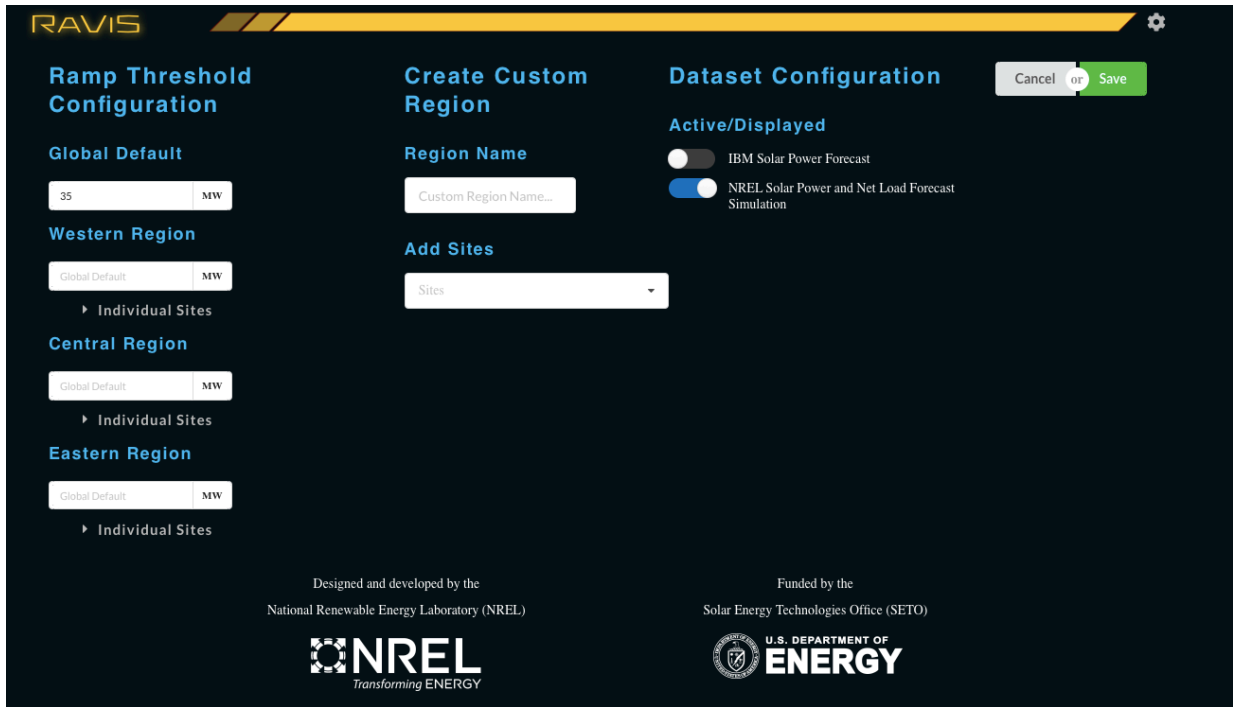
RAVIS

Ramp Threshold Configuration

Global Default

35 MW

Western Region

Global Default MW

Individual Sites

Central Region

Global Default MW

Individual Sites

Eastern Region

Global Default MW

Individual Sites

Create Custom Region

Region Name

Custom Region Name...

Add Sites

Sites

Dataset Configuration

Cancel or Save

Active/Displayed

IBM Solar Power Forecast

NREL Solar Power and Net Load Forecast Simulation

Designed and developed by the National Renewable Energy Laboratory (NREL)

NREL Transforming ENERGY

Funded by the Solar Energy Technologies Office (SETO)

U.S. DEPARTMENT OF ENERGY